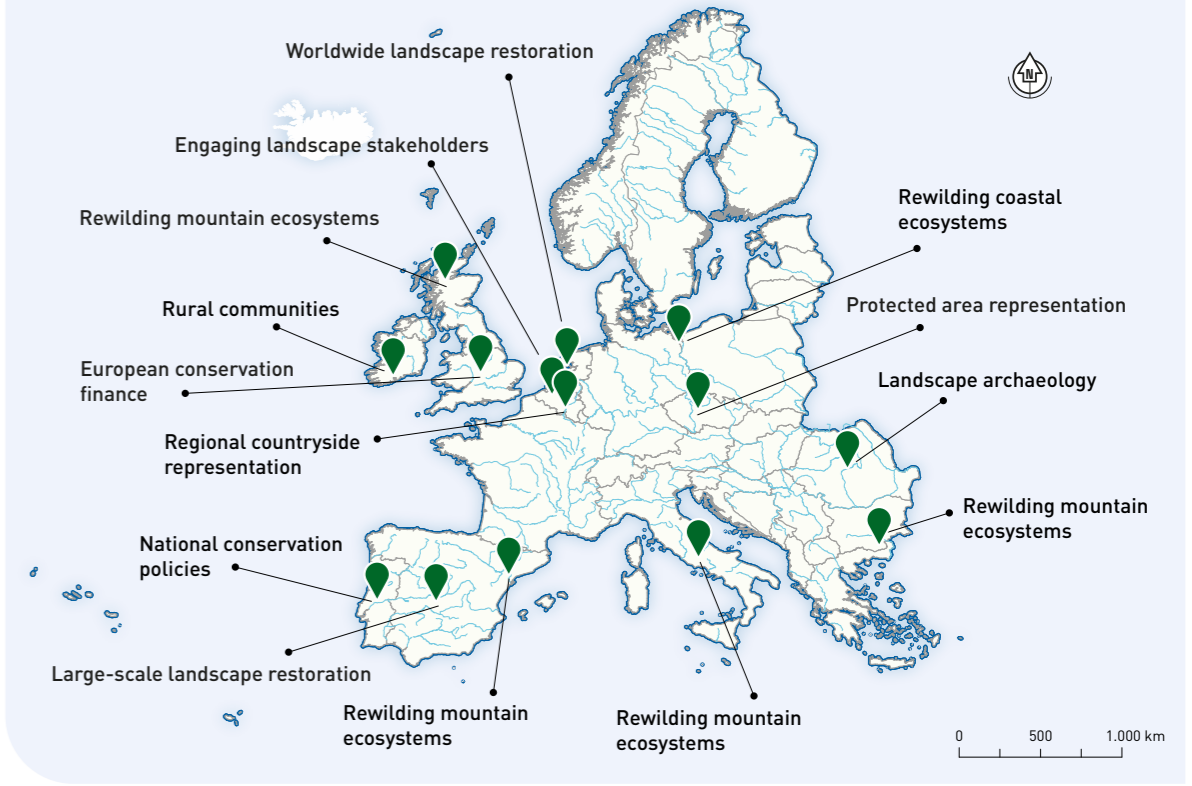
Worldwide landscape restoration

N

Engaging landscape stakeholders

Rewilding mountain ecosystems

Rewilding coastal ecosystems

Rural communities

Protected area representation

European conservation finance

Landscape archaeology

Regional countryside representation

Rewilding mountain ecosystems

National conservation policies

Large-scale landscape restoration

Rewilding mountain ecosystems

Rewilding mountain ecosystems

0 500 1.000 km